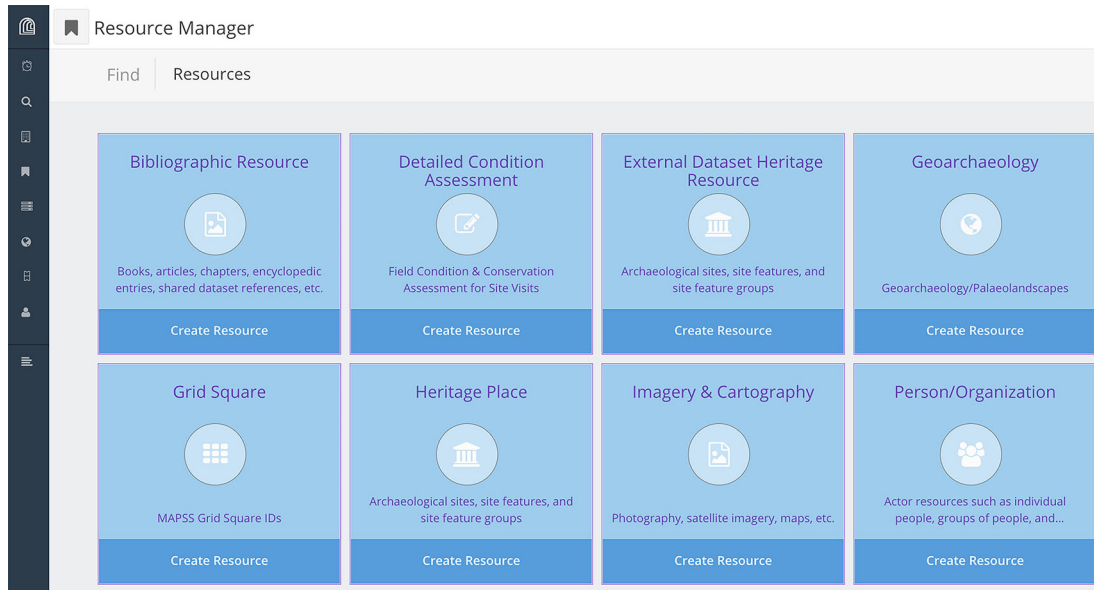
Resource Manager

Find
Resources

Bibliographic Resource
Books, articles, chapters, encyclopedic entries, shared dataset references, etc.
Create Resource

Detailed Condition Assessment
Field Condition & Conservation Assessment for Site Visits
Create Resource

External Dataset Heritage Resource
Archaeological sites, site features, and site feature groups
Create Resource

Geoarchaeology
Geoarchaeology/Palaeolandscapes
Create Resource

Grid Square
MAPSS Grid Square IDs
Create Resource

Heritage Place
Archaeological sites, site features, and site feature groups
Create Resource

Imagery & Cartography
Photography, satellite imagery, maps, etc.
Create Resource

Person/Organization
Actor resources such as individual people, groups of people, and...
Create Resource